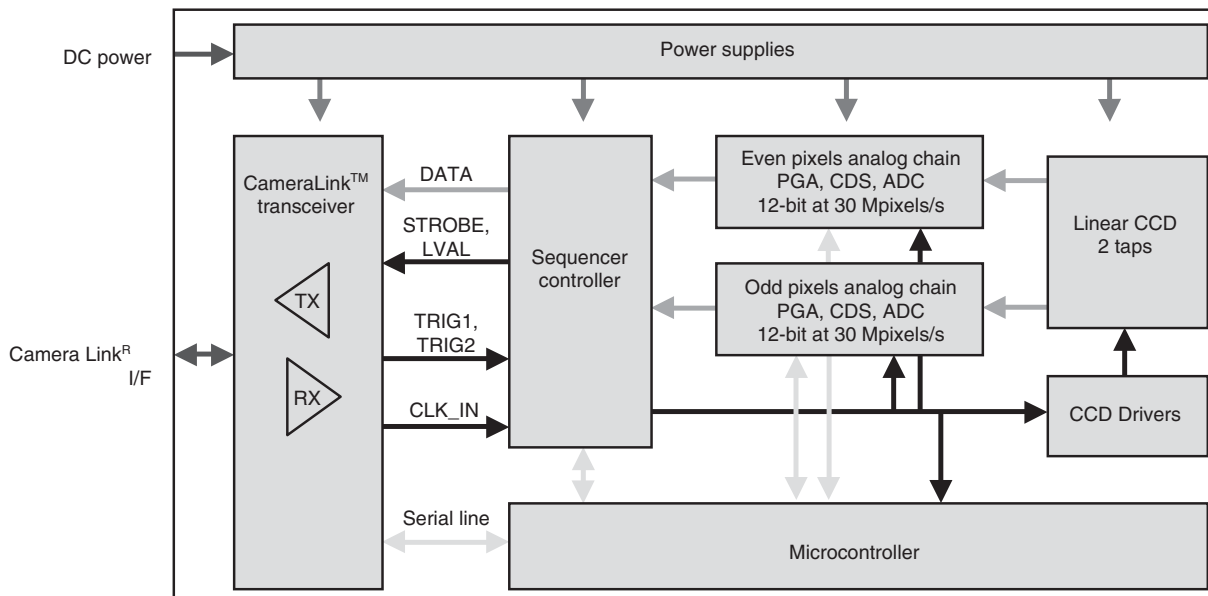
DC power

Power supplies

CameraLink$^{TM}$ transceiver

TX

RX

DATA

STROBE, LVAL

TRIG1, TRIG2

CLK_IN

Serial line

Sequencer controller

Even pixels analog chain PGA, CDS, ADC 12-bit at 30 Mpixels/s

Odd pixels analog chain PGA, CDS, ADC 12-bit at 30 Mpixels/s

Linear CCD 2 taps

CCD Drivers

Microcontroller

Camera Link$^{R}$ I/F